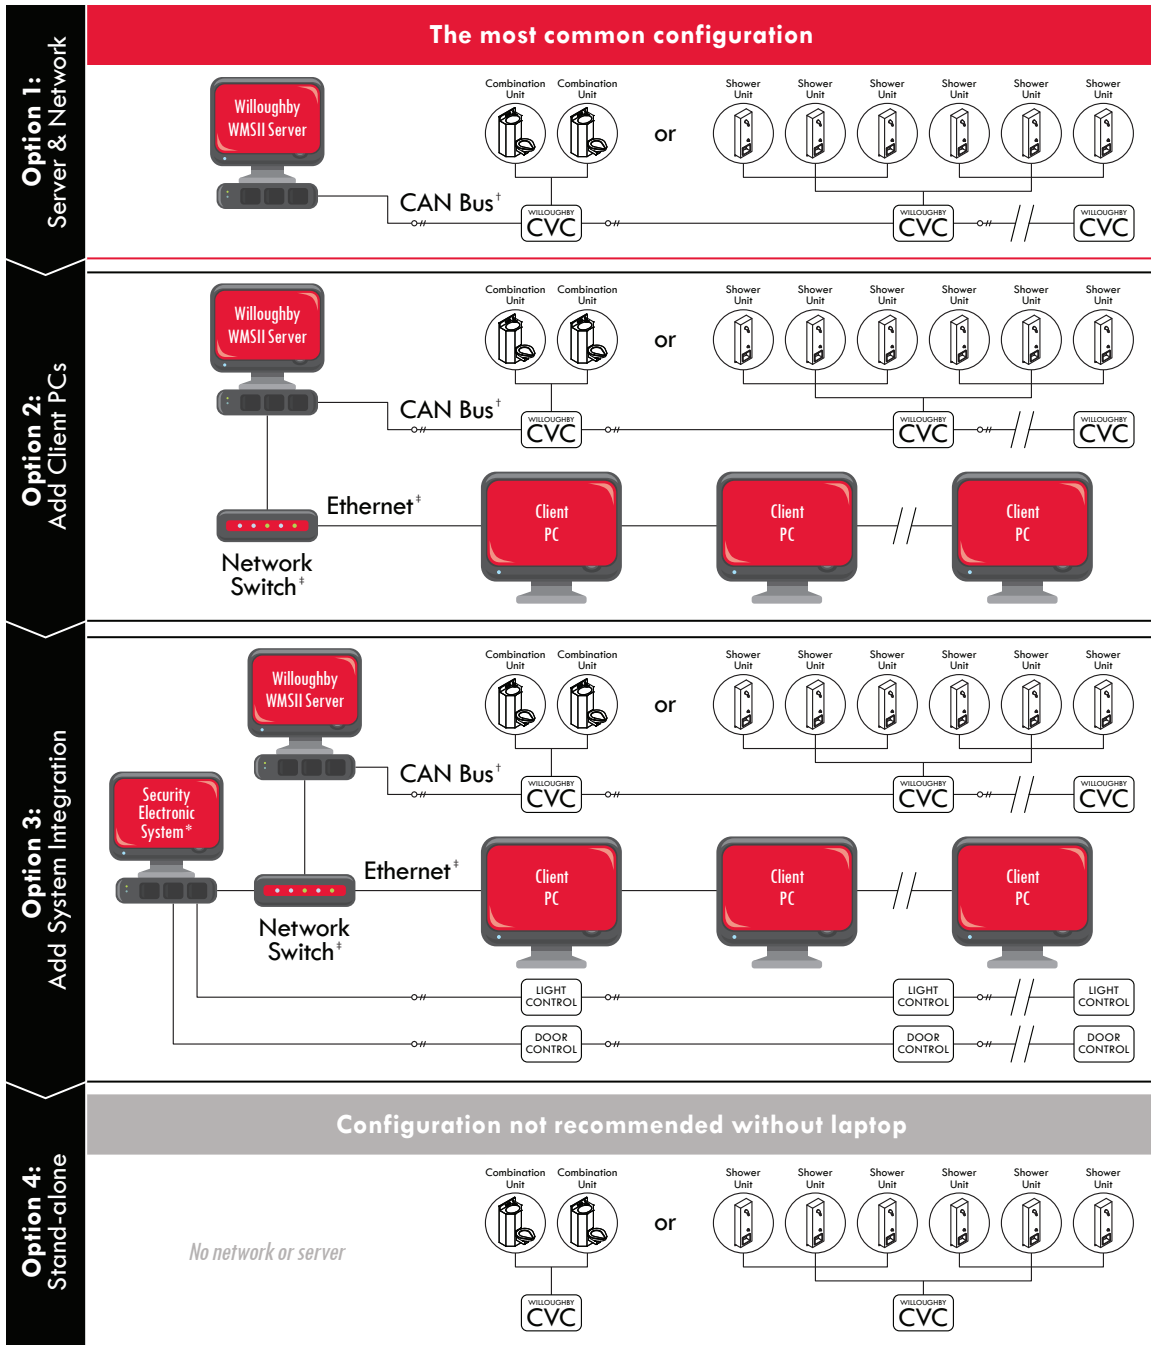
Option 1:
Server & Network

The most common configuration

Willoughby
WMSII Server

Combination Unit Combination Unit or Shower Unit Shower Unit Shower Unit Shower Unit Shower Unit Shower Unit

CAN Bus†

WILLOUGHBY CVC WILLOUGHBY CVC WILLOUGHBY CVC

Option 2:
Add Client PCs

Willoughby
WMSII Server

Combination Unit Combination Unit or Shower Unit Shower Unit Shower Unit Shower Unit Shower Unit Shower Unit

CAN Bus†

WILLOUGHBY CVC WILLOUGHBY CVC WILLOUGHBY CVC

Ethernet‡

Network Switch‡

Client PC Client PC Client PC

Option 3:
Add System Integration

Willoughby
WMSII Server

Security Electronic System*

Combination Unit Combination Unit or Shower Unit Shower Unit Shower Unit Shower Unit Shower Unit Shower Unit

CAN Bus†

WILLOUGHBY CVC WILLOUGHBY CVC WILLOUGHBY CVC

Ethernet‡

Network Switch‡

Client PC Client PC Client PC

LIGHT CONTROL LIGHT CONTROL LIGHT CONTROL

DOOR CONTROL DOOR CONTROL DOOR CONTROL

Option 4:
Stand-alone

Configuration not recommended without laptop

No network or server

Combination Unit Combination Unit or Shower Unit Shower Unit Shower Unit Shower Unit Shower Unit Shower Unit

WILLOUGHBY CVC WILLOUGHBY CVC